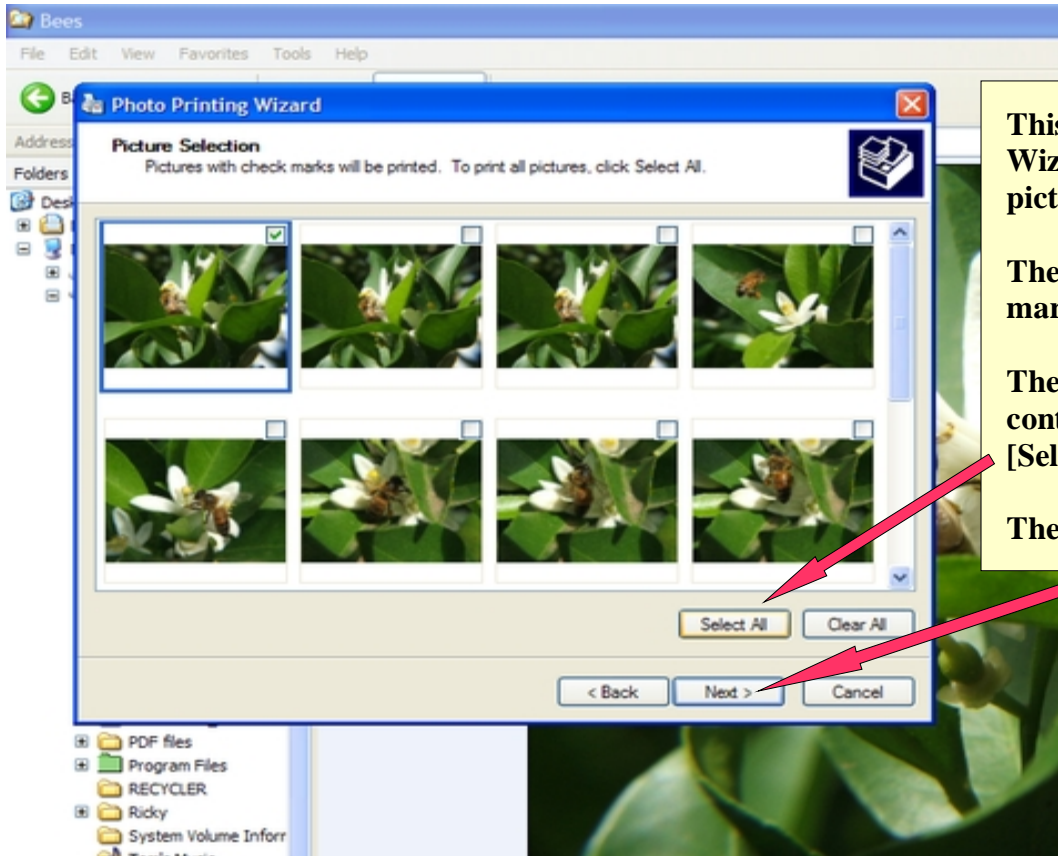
Bees

File Edit View Favorites Tools Help

B

Address

Folders

Desk

Photo Printing Wizard

Picture Selection

Pictures with check marks will be printed. To print all pictures, click Select All.

Select All

Clear All

< Back

Next >

Cancel

PDF files

Program Files

RECYCLER

Ricky

System Volume Inforr

This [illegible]
Wiz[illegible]
pict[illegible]

The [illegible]
mar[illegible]

The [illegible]
cont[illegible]
[Sel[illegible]

The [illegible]